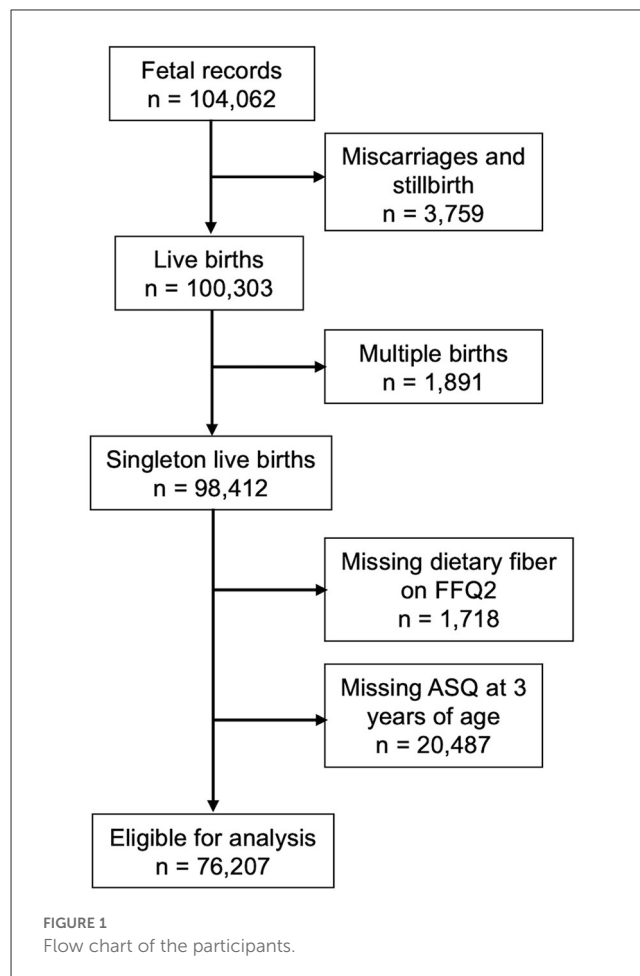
Fetal records
n = 104,062

Miscarriages and stillbirth
n = 3,759

Live births
n = 100,303

Multiple births
n = 1,891

Singleton live births
n = 98,412

Missing dietary fiber on FFQ2
n = 1,718

Missing ASQ at 3 years of age
n = 20,487

Eligible for analysis
n = 76,207

FIGURE 1
Flow chart of the participants.